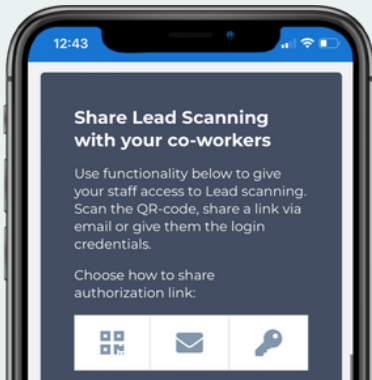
12:43

Share Lead Scanning with your co-workers

Use functionality below to give your staff access to Lead scanning. Scan the QR-code, share a link via email or give them the login credentials.

Choose how to share authorization link: